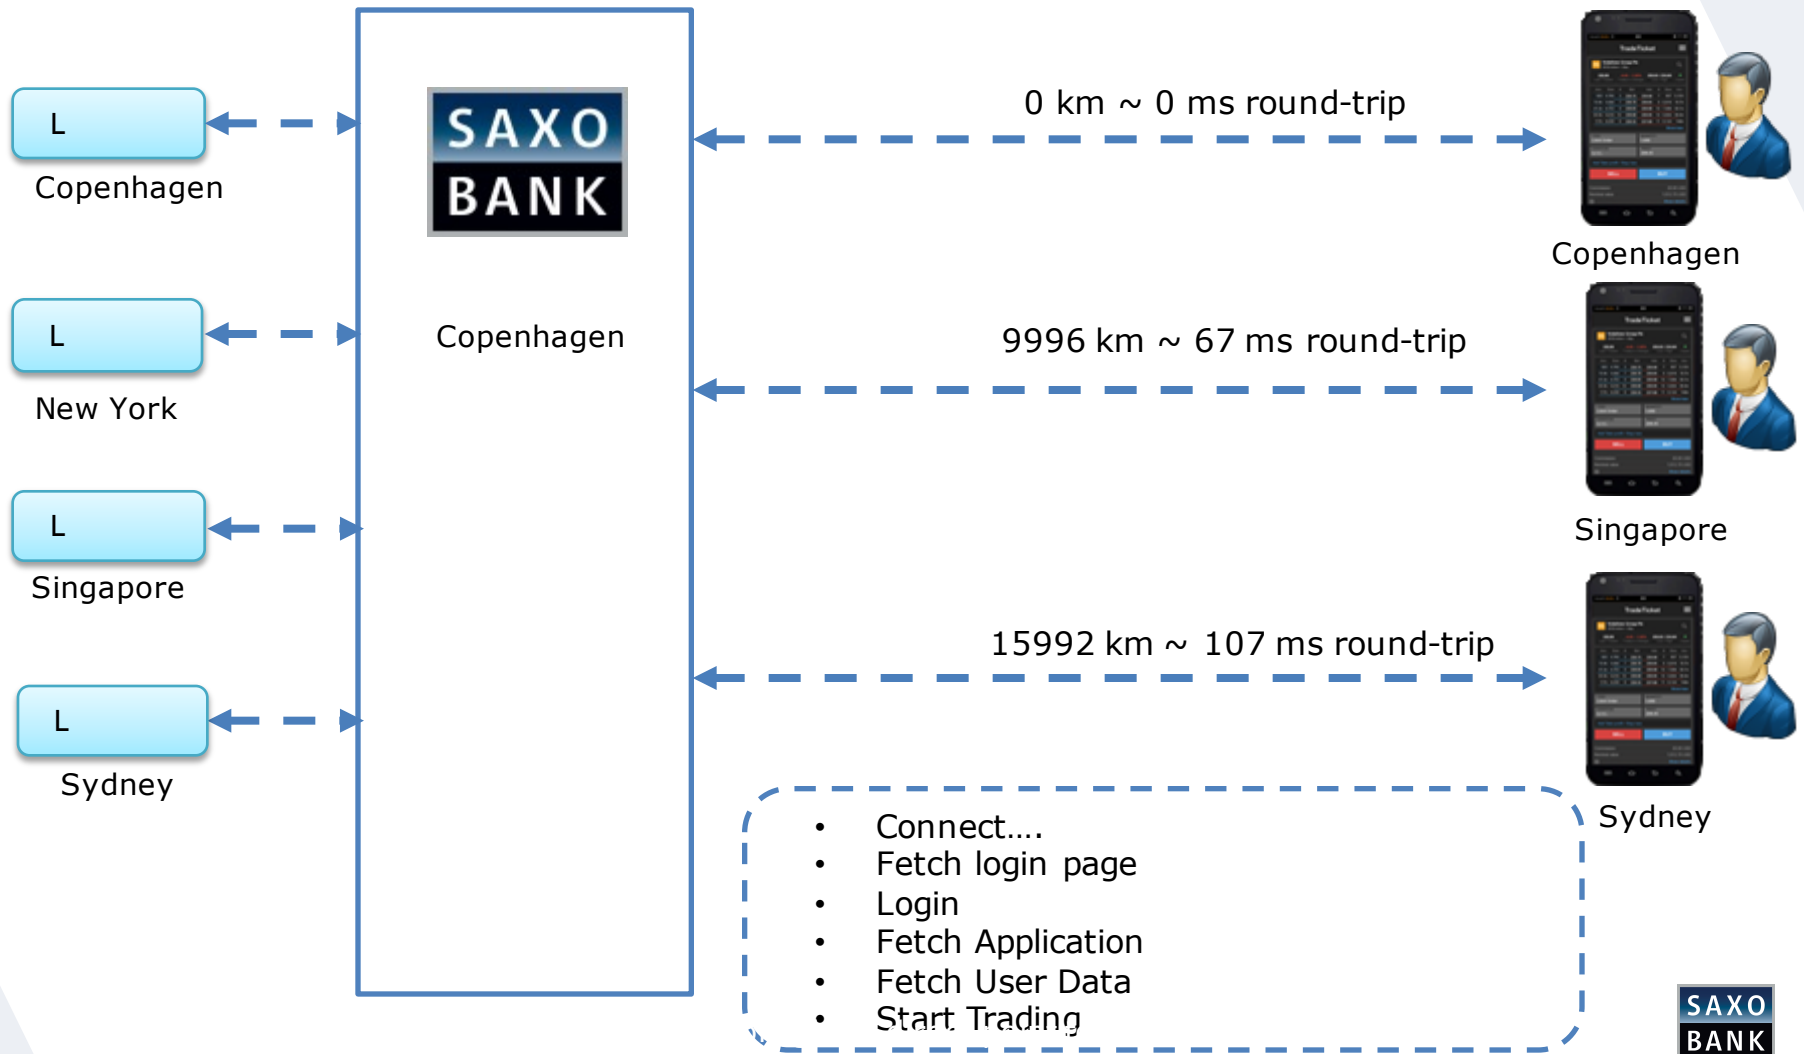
L
Copenhagen

L
New York

L
Singapore

L
Sydney

SAXO BANK

Copenhagen

0 km ~ 0 ms round-trip

Copenhagen

9996 km ~ 67 ms round-trip

Singapore

15992 km ~ 107 ms round-trip

Sydney

- Connect….
- Fetch login page
- Login
- Fetch Application
- Fetch User Data
- Start Trading

SAXO BANK